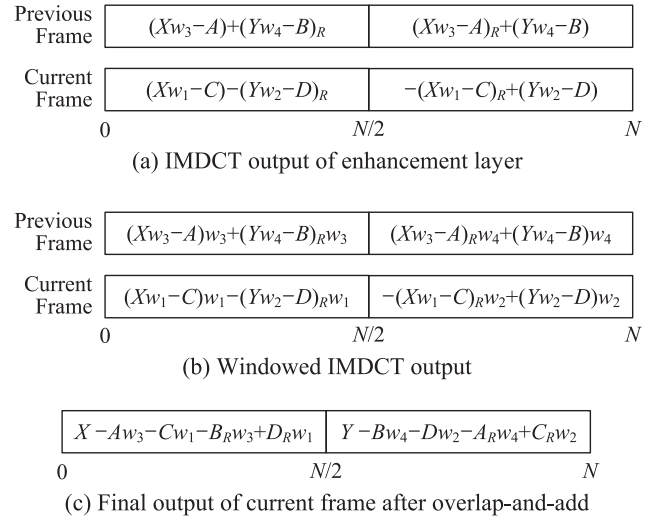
Previous Frame $(Xw_3-A)+(Yw_4-B)_R$ $(Xw_3-A)_R+(Yw_4-B)$

Current Frame $(Xw_1-C)-(Yw_2-D)_R$ $-(Xw_1-C)_R+(Yw_2-D)$

0 $N/2$ $N$

(a) IMDCT output of enhancement layer

Previous Frame $(Xw_3-A)w_3+(Yw_4-B)_Rw_3$ $(Xw_3-A)_Rw_4+(Yw_4-B)w_4$

Current Frame $(Xw_1-C)w_1-(Yw_2-D)_Rw_1$ $-(Xw_1-C)_Rw_2+(Yw_2-D)w_2$

0 $N/2$ $N$

(b) Windowed IMDCT output

$X-Aw_3-Cw_1-B_Rw_3+D_Rw_1$ $Y-Bw_4-Dw_2-A_Rw_4+C_Rw_2$

0 $N/2$ $N$

(c) Final output of current frame after overlap-and-add